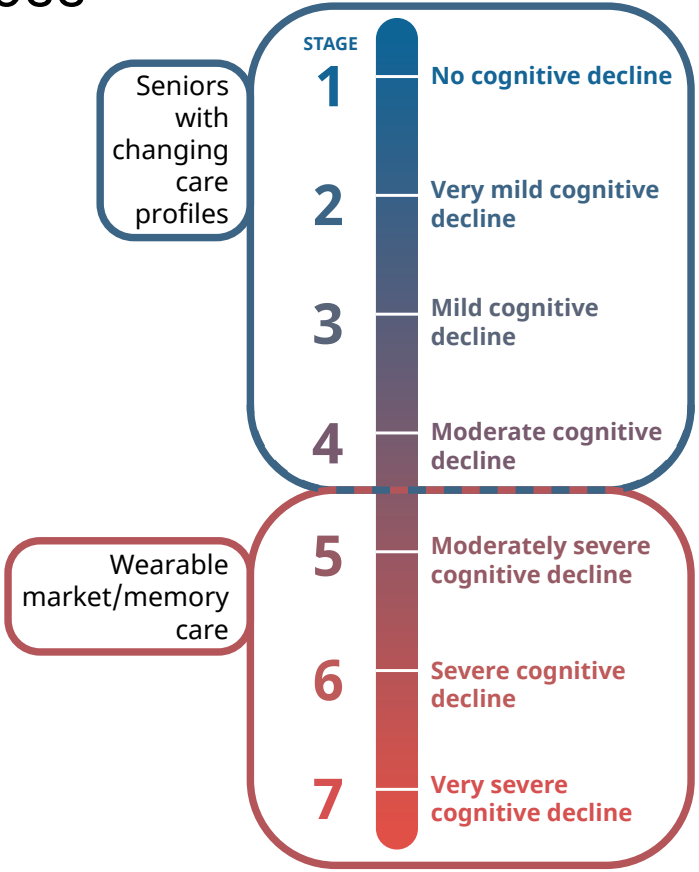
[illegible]

Seniors with changing care profiles

STAGE

1 No cognitive decline

2 Very mild cognitive decline

3 Mild cognitive decline

4 Moderate cognitive decline

Wearable market/memory care

5 Moderately severe cognitive decline

6 Severe cognitive decline

7 Very severe cognitive decline